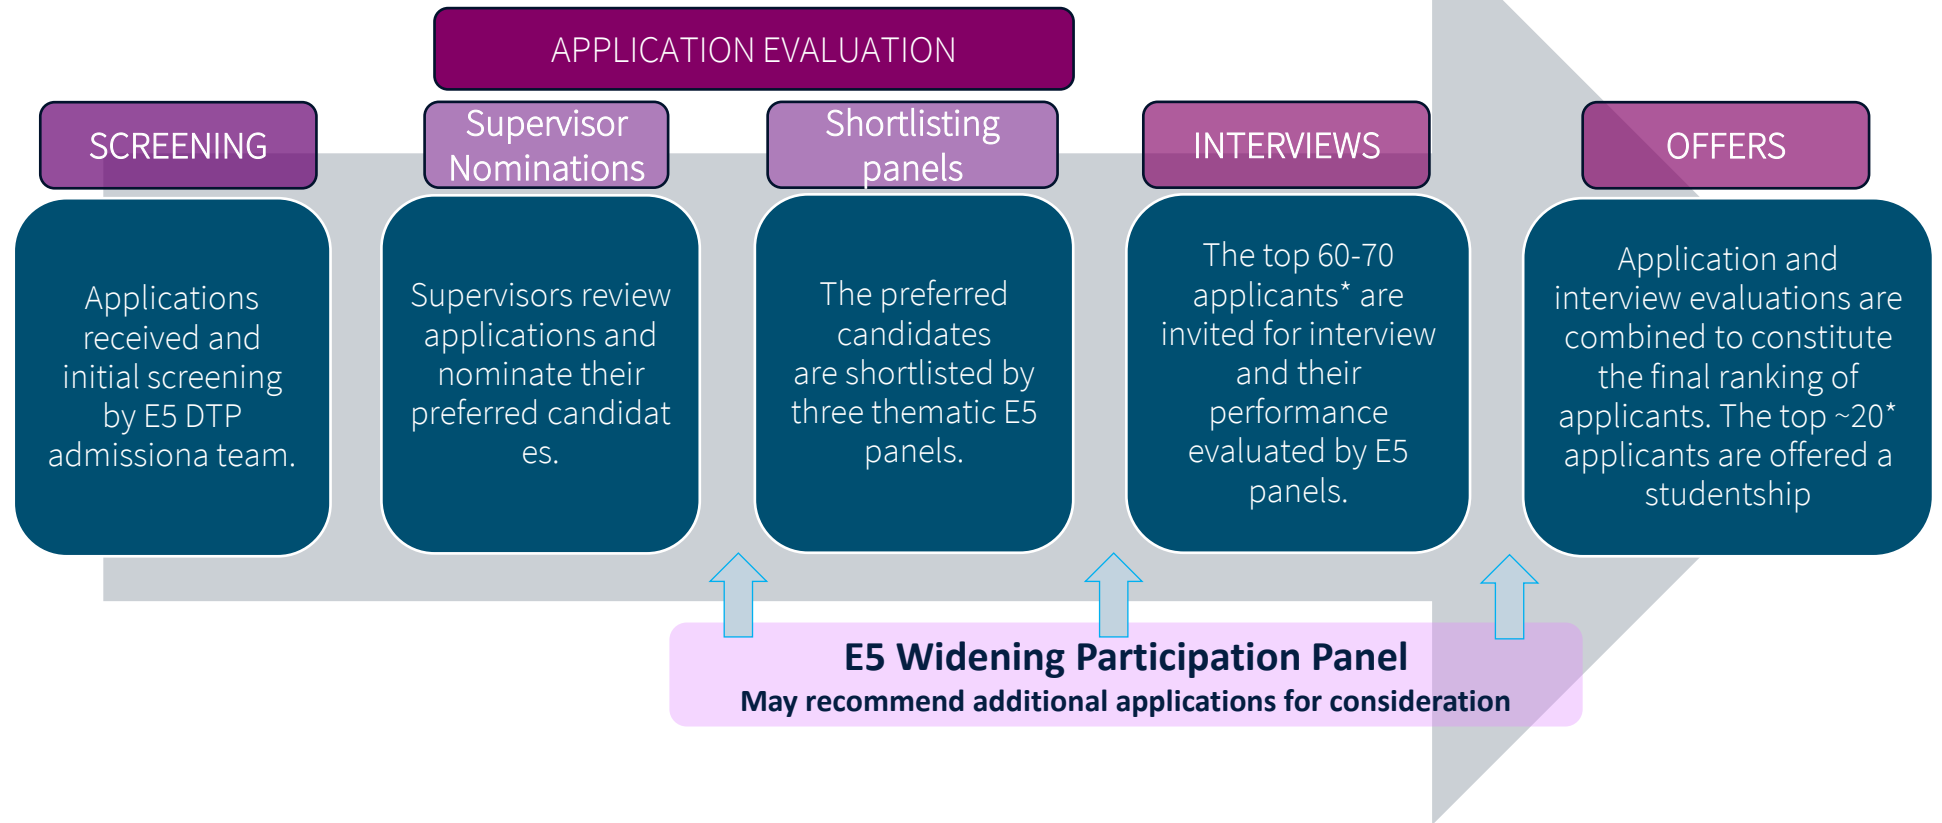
APPLICATION EVALUATION

SCREENING

Applications received and initial screening by E5 DTP admissiona team.

Supervisor Nominations

Supervisors review applications and nominate their preferred candidat es.

Shortlisting panels

The preferred candidates are shortlisted by three thematic E5 panels.

INTERVIEWS

The top 60-70 applicants* are invited for interview and their performance evaluated by E5 panels.

OFFERS

Application and interview evaluations are combined to constitute the final ranking of applicants. The top ~20* applicants are offered a studentship

E5 Widening Participation Panel
May recommend additional applications for consideration